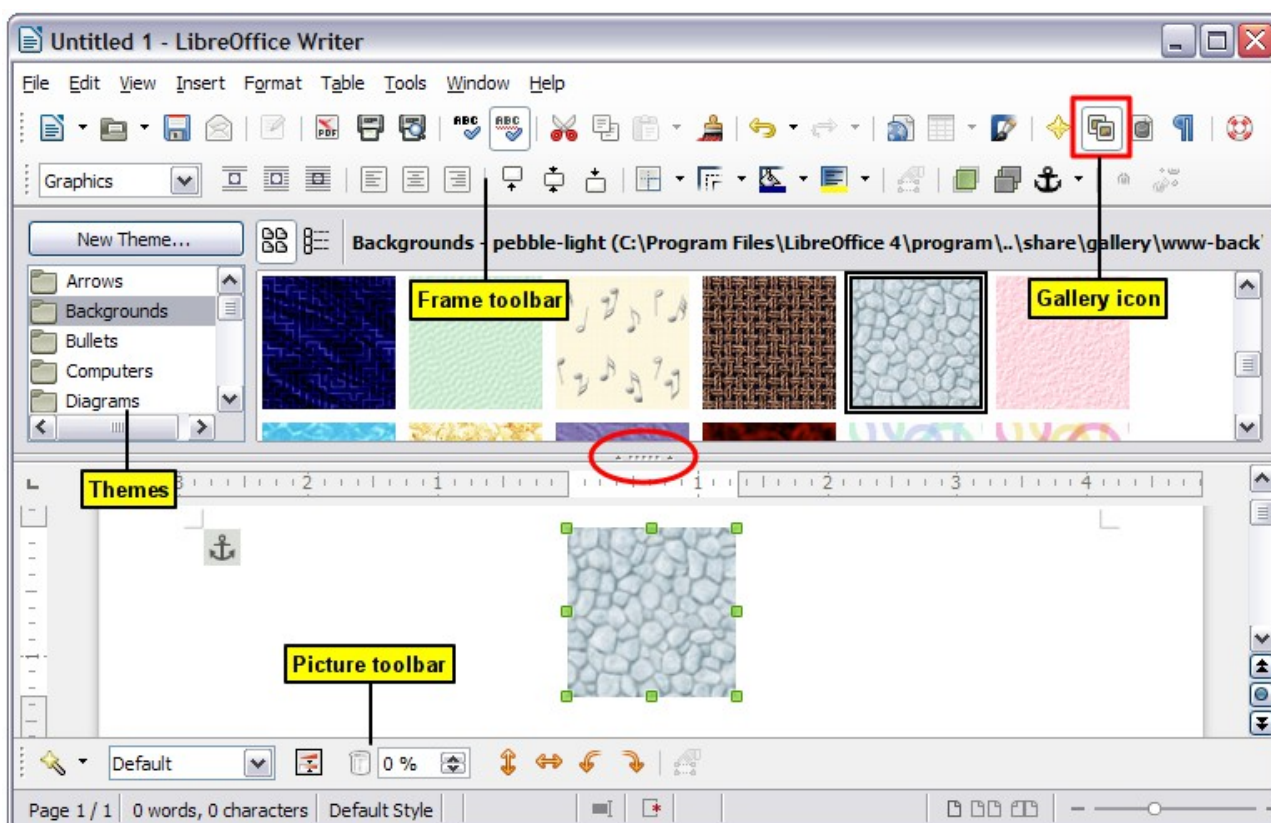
Untitled 1 - LibreOffice Writer

File Edit View Insert Format Table Tools Window Help

Graphics

New Theme...

Backgrounds - pebble-light (C:\Program Files\LibreOffice 4\program\..\share\gallery\www-back

Arrows
Backgrounds
Bullets
Computers
Diagrams

Frame toolbar

Gallery icon

Themes

3 2 1 1 2 3 4

Picture toolbar

Default

0 %

Page 1 / 1 | 0 words, 0 characters | Default Style